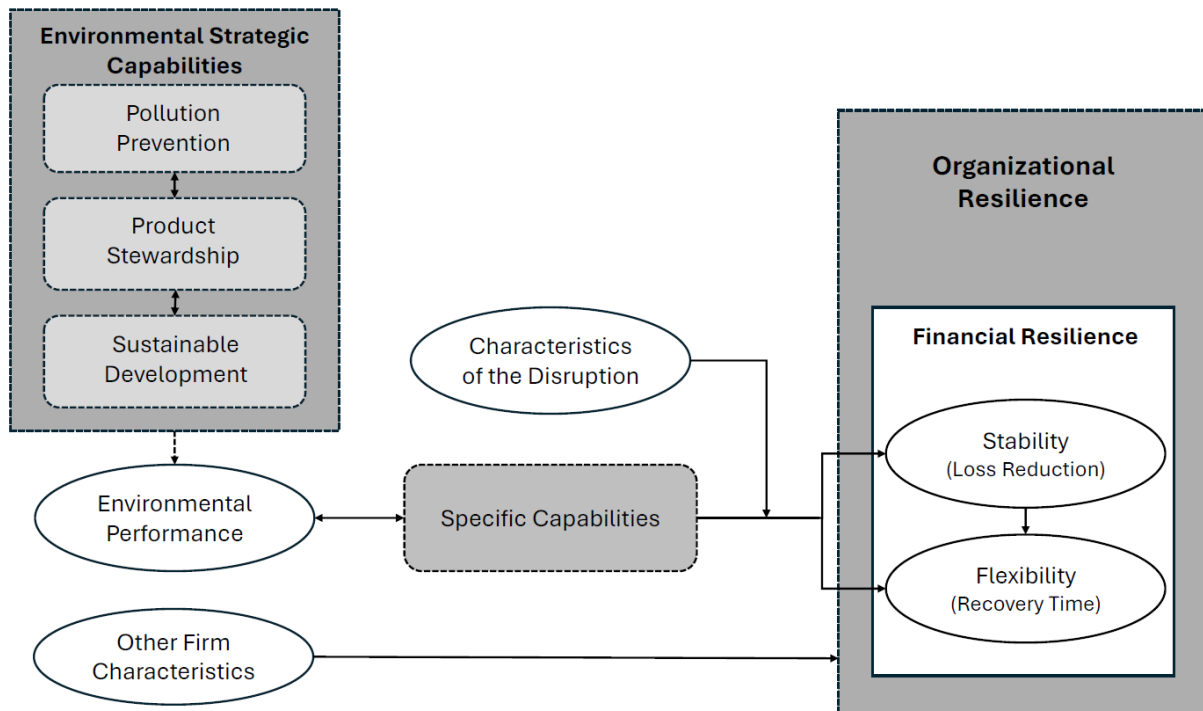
Environmental Strategic Capabilities

Pollution Prevention

Product Stewardship

Sustainable Development

Environmental Performance

Specific Capabilities

Characteristics of the Disruption

Other Firm Characteristics

Organizational Resilience

Financial Resilience

Stability
(Loss Reduction)

Flexibility
(Recovery Time)